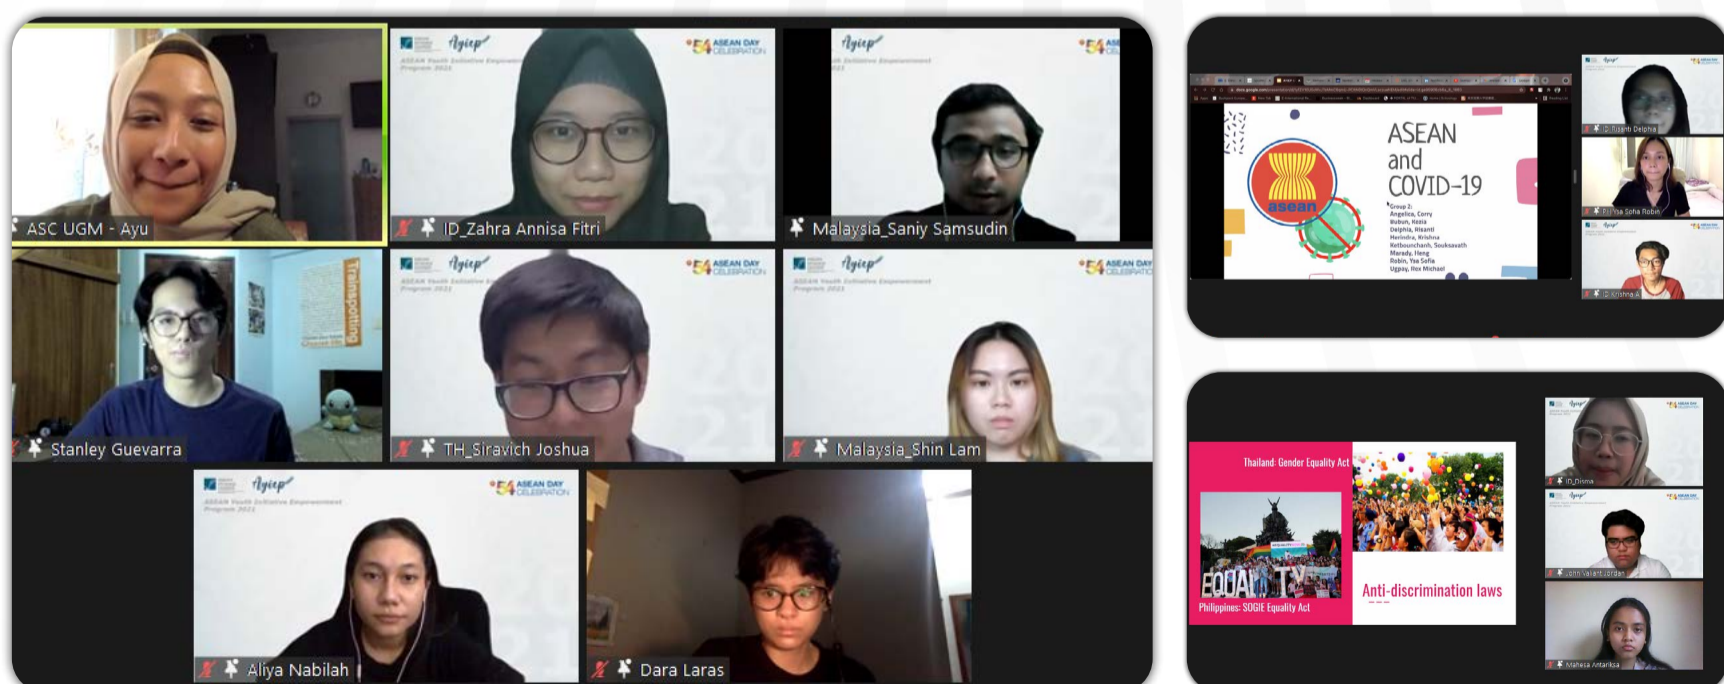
ASC UGM - Ayu

Ayiep ASEAN Youth Initiative Empowerment Program 2021

54 ASEAN DAY CELEBRATION

ID_Zahra Annisa Fitri

Malaysia_Saniy Samsudin

Trainspotting

Stanley Guevarra

TH_Siravich Joshua

Malaysia_Shin Lam

Aliya Nabilah

Dara Laras

ASEAN and COVID-19

asean

Group 2: Angelica, Corry Bubun, Kezia Delphia, Hisanti Merindra, Krishna Ketbounchanh, Souksavath Marady, Heng Robin, Yaa Sofia Ugpay, Rex Michael

ID_Hisanti Delphia

Sofia Robin

ID_Krishna A

Thailand: Gender Equality Act

EQUALITY

Philippines: SOGIE Equality Act

Anti-discrimination laws

ID_Disma

John Valiant Jordan

Mahesa Antariksa